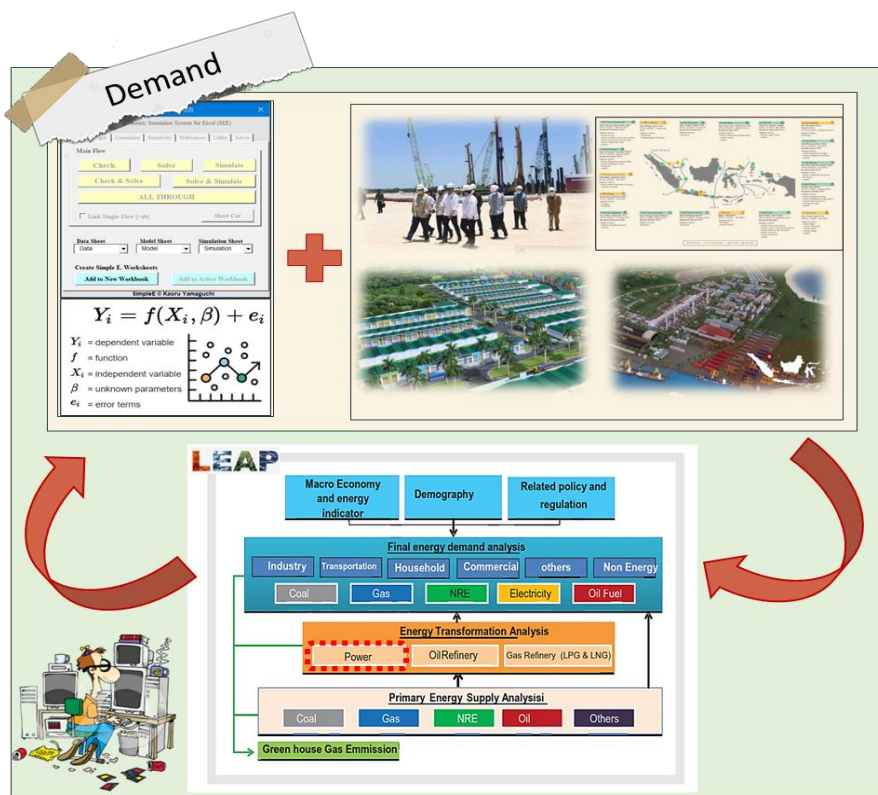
Demand

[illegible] Simulation System for Excel (SEE)

Correlation Sensitivity Preferences Utility Solvers

Main Flow

Check

Solve

Simulate

Check & Solve

Solve & Simulate

ALL THROUGH

Link Single Flow [+alt]

Short Cut

Data Sheet

Data

Model Sheet

Model

Simulation Sheet

Simulation

Create Simple E. Worksheets

Add to New Workbook

Add to Active Workbook

SimpleE © Kaoru Yamaguchi

$Y_i = f(X_i, \beta) + e_i$

$Y_i$ = dependent variable

$f$ = function

$X_i$ = independent variable

$\beta$ = unknown parameters

$e_i$ = error terms

LEAP

Macro Economy and energy indicator

Demography

Related policy and regulation

Final energy demand analysis

Industry

Transportation

Household

Commercial

others

Non Energy

Coal

Gas

NRE

Electricity

Oil Fuel

Energy Transformation Analysis

Power

OilRefinery

Gas Refinery (LPG & LNG)

Primary Energy Supply Analysisi

Coal

Gas

NRE

Oil

Others

Green house Gas Emmission